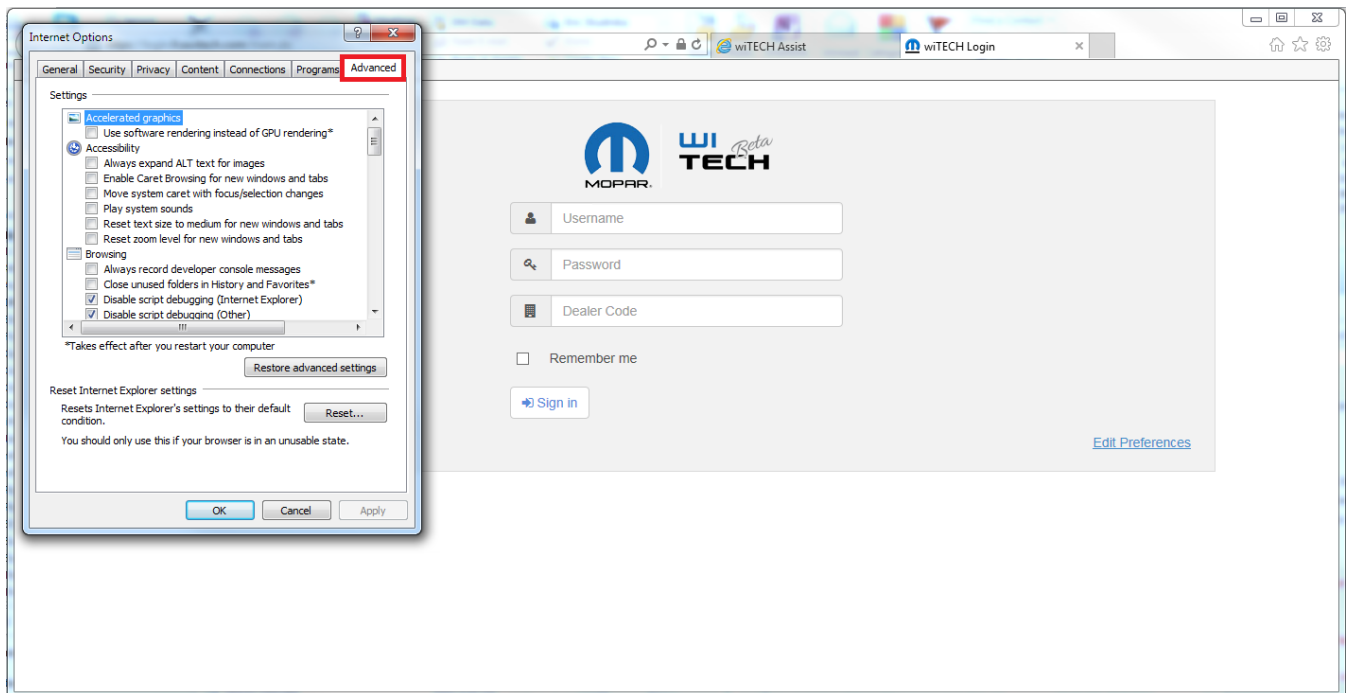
Internet Options

General | Security | Privacy | Content | Connections | Programs | Advanced

Settings

Accelerated graphics
Use software rendering instead of GPU rendering*
Accessibility
Always expand ALT text for images
Enable Caret Browsing for new windows and tabs
Move system caret with focus/selection changes
Play system sounds
Reset text size to medium for new windows and tabs
Reset zoom level for new windows and tabs
Browsing
Always record developer console messages
Close unused folders in History and Favorites*
Disable script debugging (Internet Explorer)
Disable script debugging (Other)

*Takes effect after you restart your computer

Restore advanced settings

Reset Internet Explorer settings

Resets Internet Explorer's settings to their default condition.

Reset...

You should only use this if your browser is in an unusable state.

OK | Cancel | Apply

wiTECH Assist | wiTECH Login

MOPAR

WI TECH Beta

Username

Password

Dealer Code

Remember me

Sign in

Edit Preferences